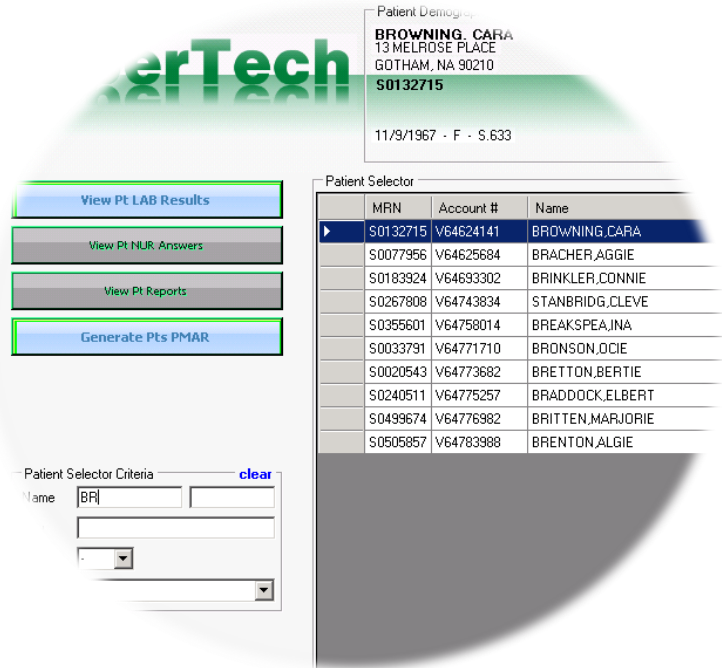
erTech

Patient Demog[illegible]
BROWNING, CARA
13 MELROSE PLACE
GOTHAM, NA 90210
S0132715

11/9/1967 - F - S.633

View Pt LAB Results

View Pt NUR Answers

View Pt Reports

Generate Pts PMAR

Patient Selector

| | MRN | Account # | Name |
|---|---|---|---|
| ▶ | S0132715 | V64624141 | BROWNING,CARA |
| | S0077956 | V64625684 | BRACHER,AGGIE |
| | S0183924 | V64693302 | BRINKLER,CONNIE |
| | S0267808 | V64743834 | STANBRIDG,CLEVE |
| | S0355601 | V64758014 | BREAKSPEA,INA |
| | S0033791 | V64771710 | BRONSON,OCIE |
| | S0020543 | V64773682 | BRETTON,BERTIE |
| | S0240511 | V64775257 | BRADDOCK,ELBERT |
| | S0499674 | V64776982 | BRITTEN,MARJORIE |
| | S0505857 | V64783988 | BRENTON,ALGIE |

Patient Selector Criteria clear
Name BR
-